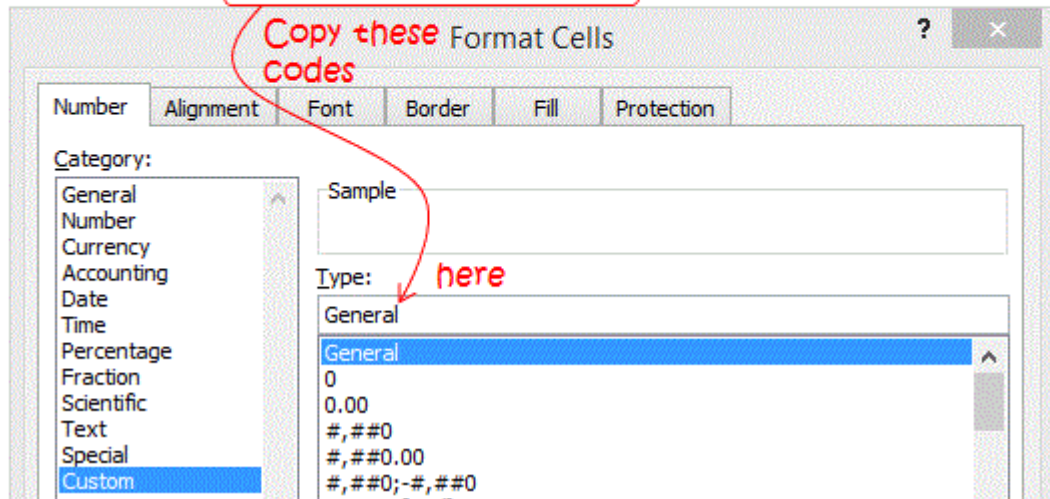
Copy these codes

Format Cells

?

×

Number | Alignment | Font | Border | Fill | Protection

Category:

General
Number
Currency
Accounting
Date
Time
Percentage
Fraction
Scientific
Text
Special
Custom

Sample

Type:

here

General

General
0
0.00
#,##0
#,##0.00
#,##0;-#,##0